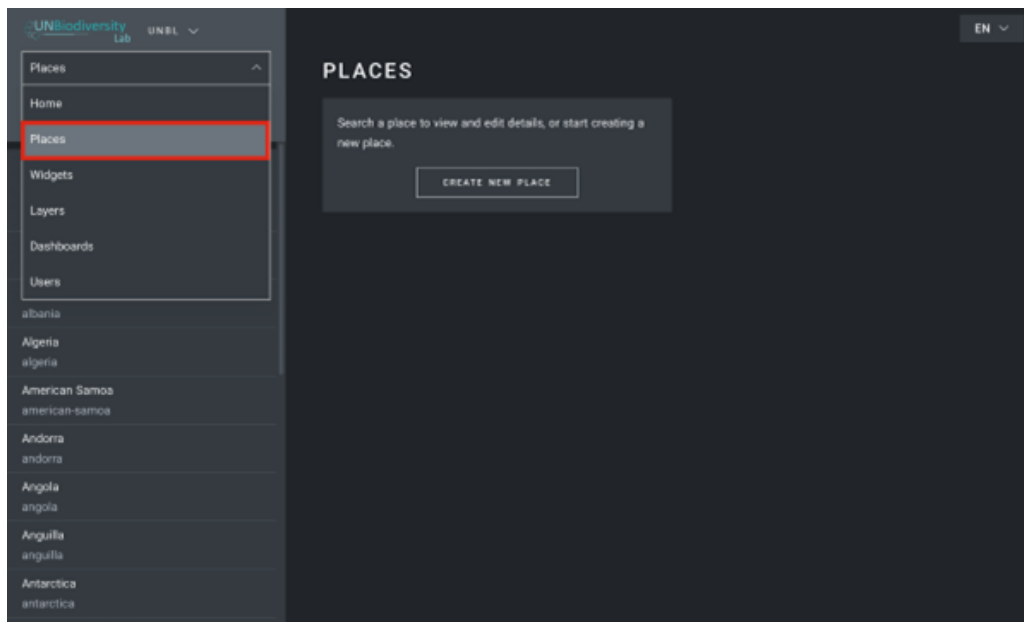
UNBiodiversity Lab UNBL

Places

Home

Places

Widgets

Layers

Dashboards

Users

albania

Algeria
algeria

American Samoa
american-samoa

Andorra
andorra

Angola
angola

Anguilla
anguilla

Antarctica
antarctica

EN

PLACES

Search a place to view and edit details, or start creating a new place.

CREATE NEW PLACE